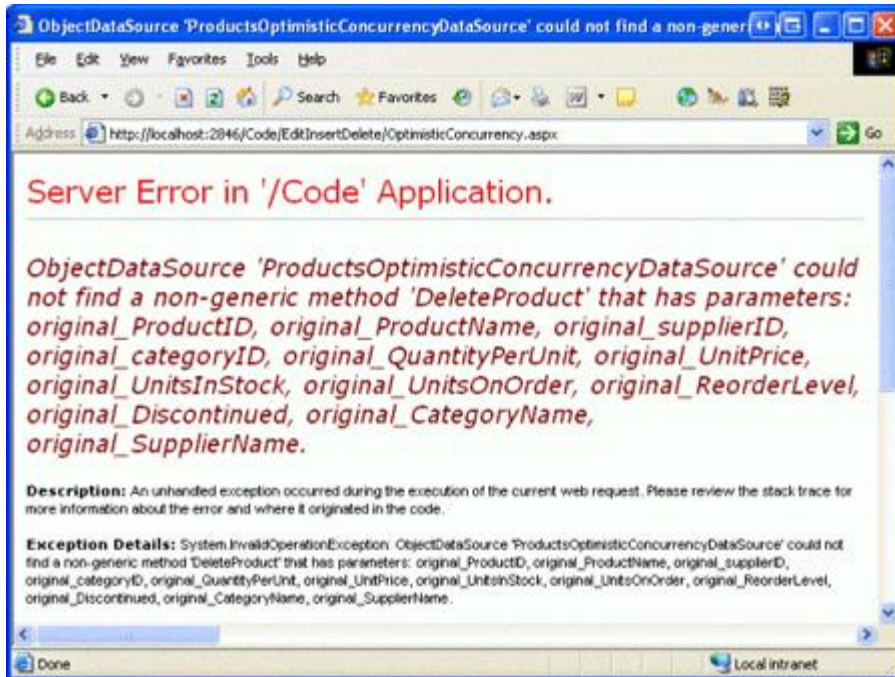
ObjectDataSource 'ProductsOptimisticConcurrencyDataSource' could not find a non-gener

File Edit View Favorites Tools Help

Back Search Favorites

Address http://localhost:2846/Code/EditInsertDelete/OptimisticConcurrency.aspx Go

Server Error in '/Code' Application.

ObjectDataSource 'ProductsOptimisticConcurrencyDataSource' could not find a non-generic method 'DeleteProduct' that has parameters: original_ProductID, original_ProductName, original_supplierID, original_categoryID, original_QuantityPerUnit, original_UnitPrice, original_UnitsInStock, original_UnitsOnOrder, original_ReorderLevel, original_Discontinued, original_CategoryName, original_SupplierName.

Description: An unhandled exception occurred during the execution of the current web request. Please review the stack trace for more information about the error and where it originated in the code.

Exception Details: System.InvalidOperationException: ObjectDataSource 'ProductsOptimisticConcurrencyDataSource' could not find a non-generic method 'DeleteProduct' that has parameters: original_ProductID, original_ProductName, original_supplierID, original_categoryID, original_QuantityPerUnit, original_UnitPrice, original_UnitsInStock, original_UnitsOnOrder, original_ReorderLevel, original_Discontinued, original_CategoryName, original_SupplierName.

Done Local intranet